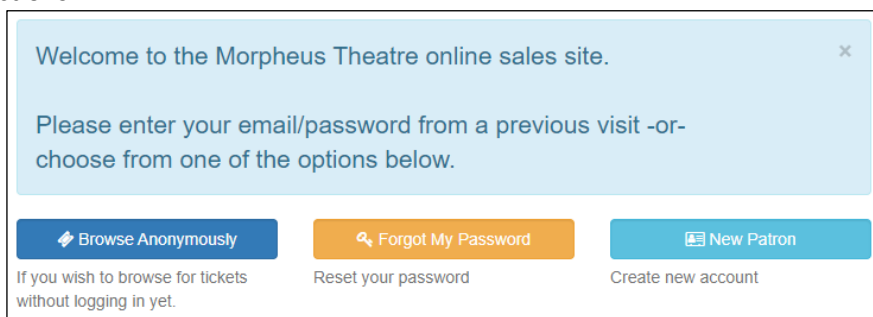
Welcome to the Morpheus Theatre online sales site.

Please enter your email/password from a previous visit -or- choose from one of the options below.

×

Browse Anonymously

If you wish to browse for tickets without logging in yet.

Forgot My Password

Reset your password

New Patron

Create new account